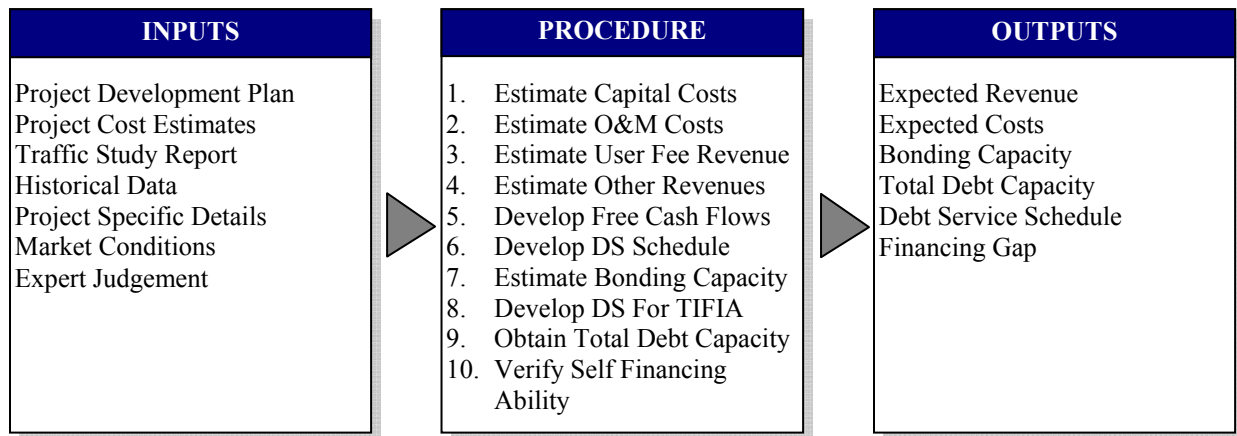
INPUTS

Project Development Plan
Project Cost Estimates
Traffic Study Report
Historical Data
Project Specific Details
Market Conditions
Expert Judgement

PROCEDURE

1. Estimate Capital Costs
2. Estimate O&M Costs
3. Estimate User Fee Revenue
4. Estimate Other Revenues
5. Develop Free Cash Flows
6. Develop DS Schedule
7. Estimate Bonding Capacity
8. Develop DS For TIFIA
9. Obtain Total Debt Capacity
10. Verify Self Financing Ability

OUTPUTS

Expected Revenue
Expected Costs
Bonding Capacity
Total Debt Capacity
Debt Service Schedule
Financing Gap